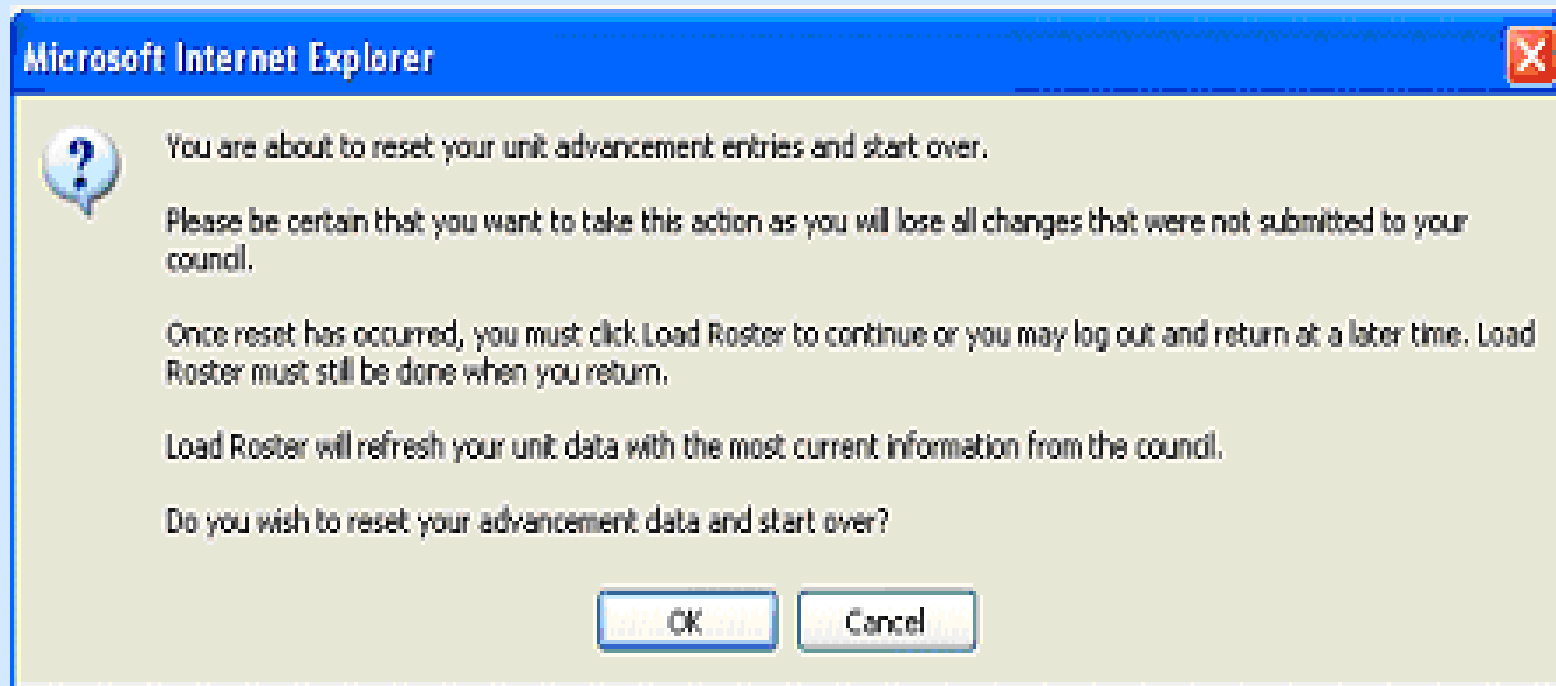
Microsoft Internet Explorer

You are about to reset your unit advancement entries and start over.

Please be certain that you want to take this action as you will lose all changes that were not submitted to your council.

Once reset has occurred, you must click Load Roster to continue or you may log out and return at a later time. Load Roster must still be done when you return.

Load Roster will refresh your unit data with the most current information from the council.

Do you wish to reset your advancement data and start over?

OK Cancel